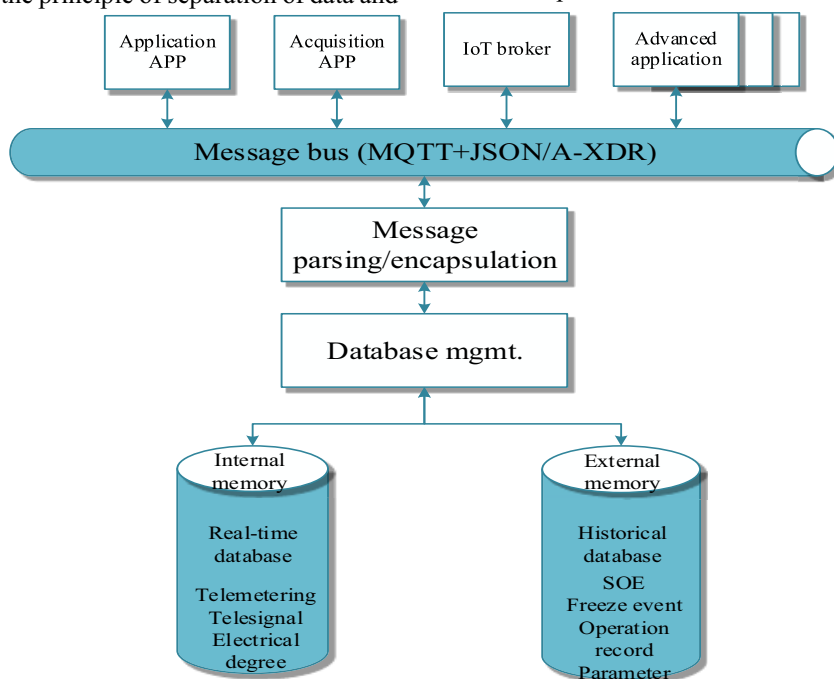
the principle of separation of data and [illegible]

Application APP

Acquisition APP

IoT broker

Advanced application

Message bus (MQTT+JSON/A-XDR)

Message parsing/encapsulation

Database mgmt.

Internal memory

Real-time database

Telemetering
Telesignal
Electrical degree

External memory

Historical database

SOE
Freeze event
Operation record
Parameter